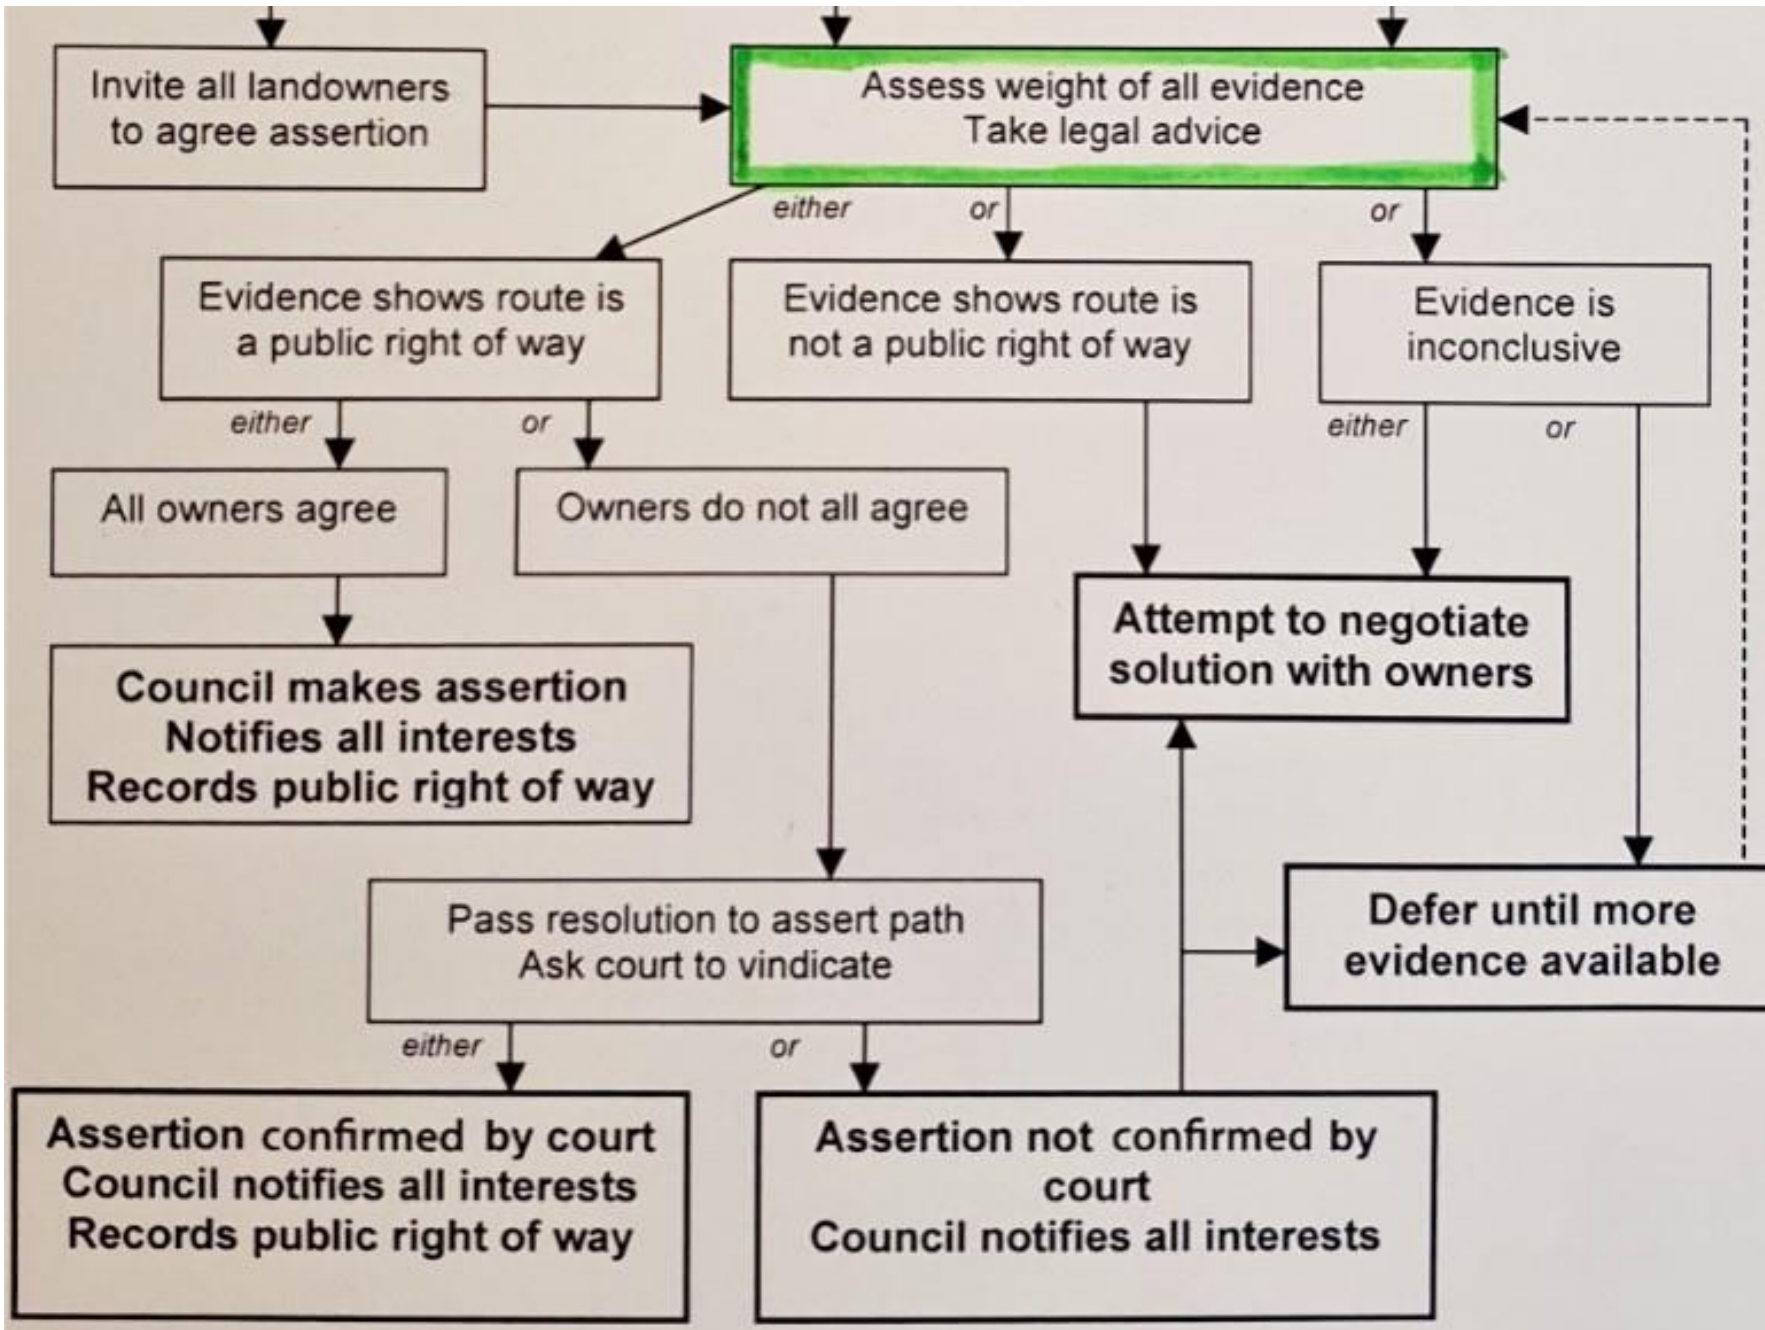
Invite all landowners to agree assertion

Assess weight of all evidence
Take legal advice

either

or

or

Evidence shows route is a public right of way

Evidence shows route is not a public right of way

Evidence is inconclusive

either

or

either

or

All owners agree

Owners do not all agree

Attempt to negotiate solution with owners

Council makes assertion
Notifies all interests
Records public right of way

Defer until more evidence available

Pass resolution to assert path
Ask court to vindicate

either

or

Assertion confirmed by court
Council notifies all interests
Records public right of way

Assertion not confirmed by court
Council notifies all interests